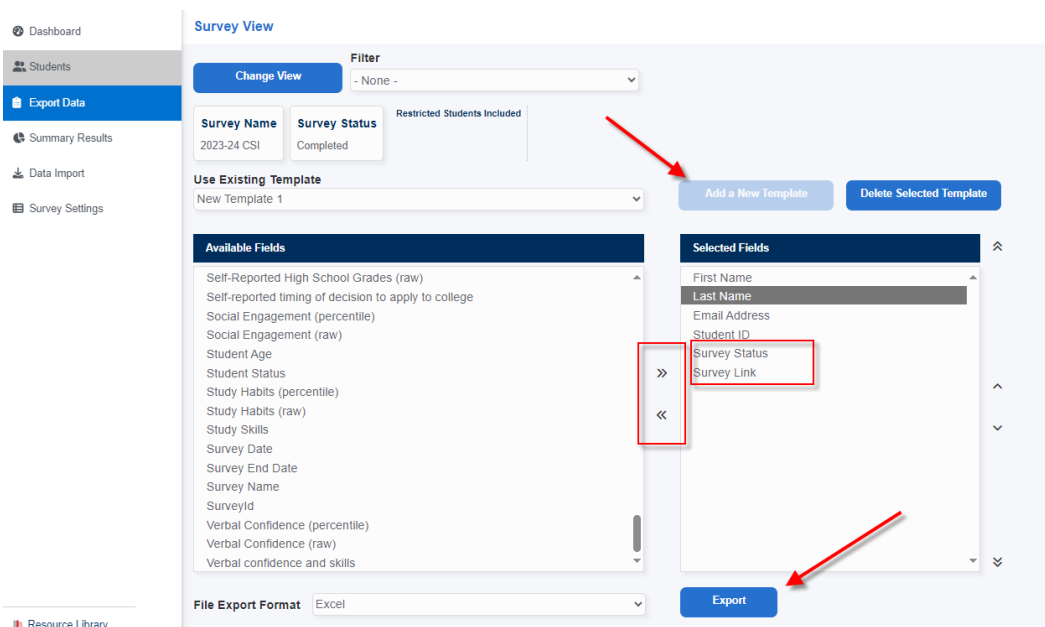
Dashboard
Students
Export Data
Summary Results
Data Import
Survey Settings
Resource Library

Survey View

Change View

Filter
- None -

| Survey Name | Survey Status |
|---|---|
| 2023-24 CSI | Completed |

Restricted Students Included

Use Existing Template
New Template 1

Add a New Template
Delete Selected Template

Available Fields
Self-Reported High School Grades (raw)
Self-reported timing of decision to apply to college
Social Engagement (percentile)
Social Engagement (raw)
Student Age
Student Status
Study Habits (percentile)
Study Habits (raw)
Study Skills
Survey Date
Survey End Date
Survey Name
SurveyId
Verbal Confidence (percentile)
Verbal Confidence (raw)
Verbal confidence and skills

»
«

Selected Fields
First Name
Last Name
Email Address
Student ID
Survey Status
Survey Link

File Export Format
Excel

Export